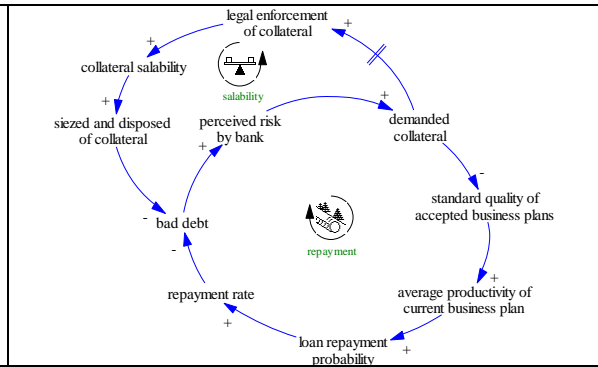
legal enforcement of collateral
+
+
collateral salability
salability
+
siezed and disposed of collateral
perceived risk by bank
+
demanded collateral
+
-
standard quality of accepted business plans
-
bad debt
repayment
-
+
average productivity of current business plan
repayment rate
+
+
loan repayment probability